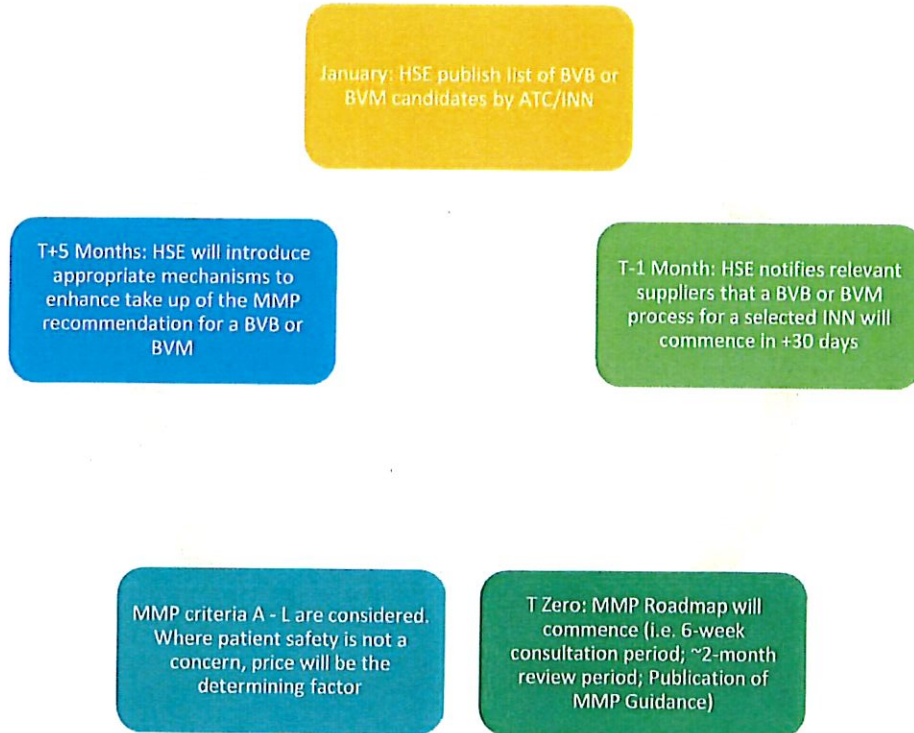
January: HSE publish list of BVB or BVM candidates by ATC/INN

T-1 Month: HSE notifies relevant suppliers that a BVB or BVM process for a selected INN will commence in +30 days

T Zero: MMP Roadmap will commence (i.e. 6-week consultation period; ~2-month review period; Publication of MMP Guidance)

MMP criteria A - L are considered. Where patient safety is not a concern, price will be the determining factor

T+5 Months: HSE will introduce appropriate mechanisms to enhance take up of the MMP recommendation for a BVB or BVM